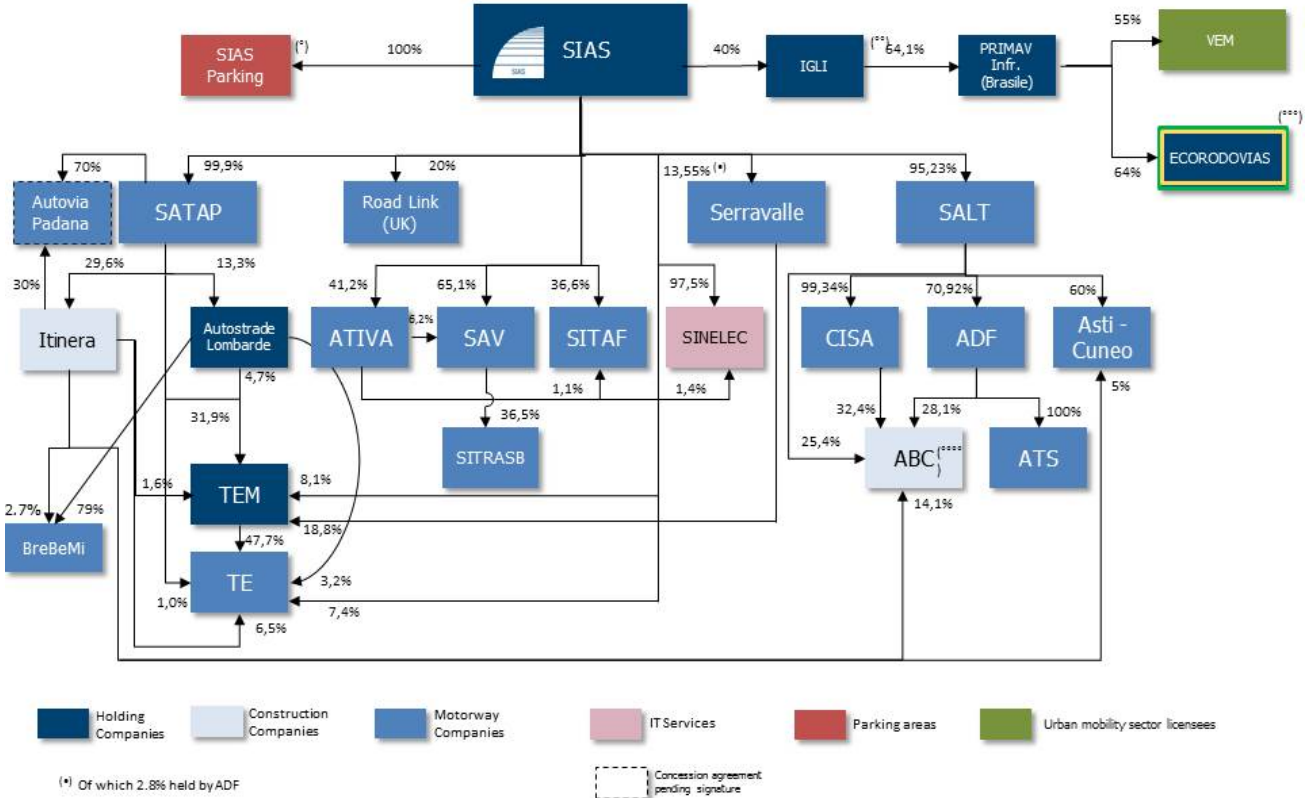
SIAS

SIAS Parking (°)

100%

40%

IGLI

(°°) 64,1%

PRIMAV Infr. (Brasile)

55%

VEM

(°°°)

ECORODOVIAS

64%

70%

99,9%

20%

13,55% (•)

95,23%

Autovia Padana

SATAP

Road Link (UK)

Serravalle

SALT

30%

29,6%

13,3%

41,2%

65,1%

36,6%

97,5%

99,34%

70,92%

60%

Itinera

Autostrade Lombarde

ATIVA

6,2%

SAV

SITAF

SINELEC

CISA

ADF

Asti - Cuneo

4,7%

1,1%

1,4%

5%

31,9%

36,5%

32,4%

28,1%

100%

SITRASB

25,4%

ABC(°°°°)

ATS

1,6%

TEM

8,1%

2,7%

79%

18,8%

14,1%

BreBeMi

47,7%

TE

3,2%

1,0%

7,4%

6,5%

Holding Companies

Construction Companies

Motorway Companies

IT Services

Parking areas

Urban mobility sector licensees

(•) Of which 2.8% held by ADF

Concession agreement pending signature